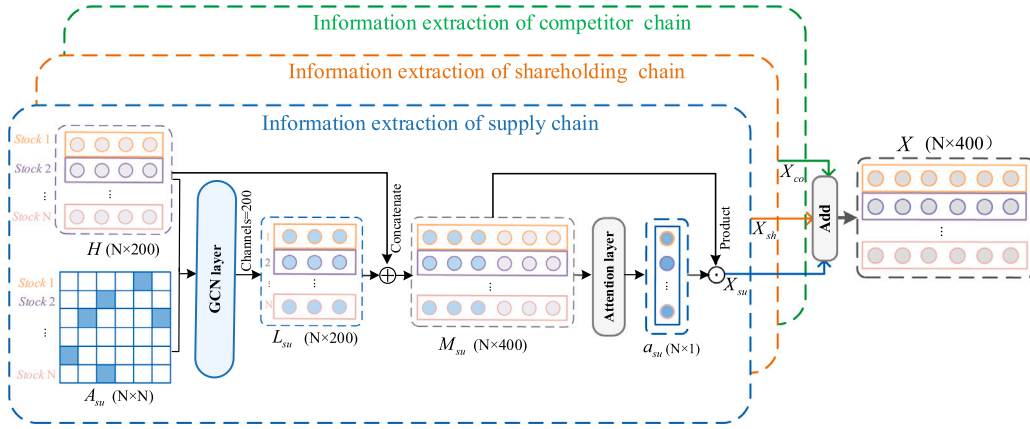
Information extraction of competitor chain

Information extraction of shareholding chain

Information extraction of supply chain

Stock 1
Stock 2
⋮
Stock N

$H$ (N×200)

Stock 1
Stock 2
⋮
Stock N

$A_{su}$ (N×N)

GCN layer

Channels=200

1
2
⋮
N

⋮

$L_{su}$ (N×200)

Concatenate

⋮

$M_{su}$ (N×400)

Attention layer

⋮

$a_{su}$ (N×1)

Product

$X_{co}$

$X_{sh}$

$X_{su}$

Add

$X$ (N×400)

⋮